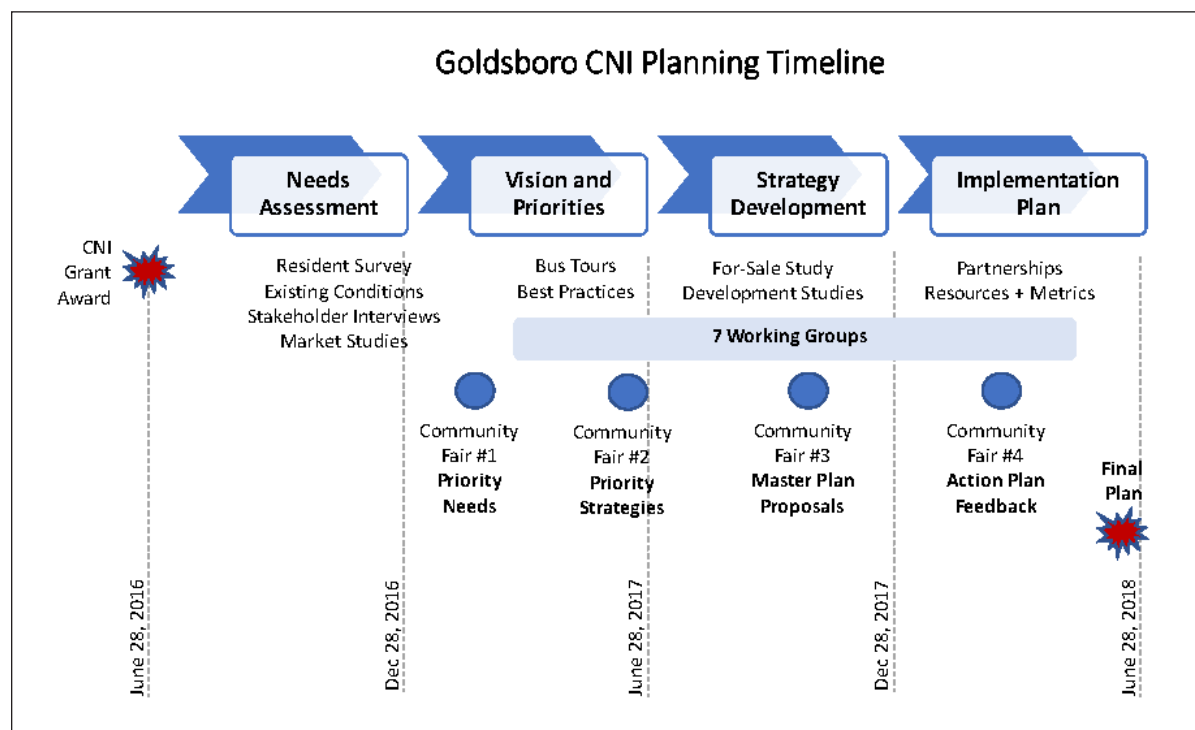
Goldsboro CNI Planning Timeline

Needs Assessment

Vision and Priorities

Strategy Development

Implementation Plan

CNI Grant Award

Resident Survey
Existing Conditions
Stakeholder Interviews
Market Studies

Bus Tours
Best Practices

For-Sale Study
Development Studies

Partnerships
Resources + Metrics

7 Working Groups

Community Fair #1
**Priority Needs**

Community Fair #2
**Priority Strategies**

Community Fair #3
**Master Plan Proposals**

Community Fair #4
**Action Plan Feedback**

**Final Plan**

June 28, 2016

Dec 28, 2016

June 28, 2017

Dec 28, 2017

June 28, 2018